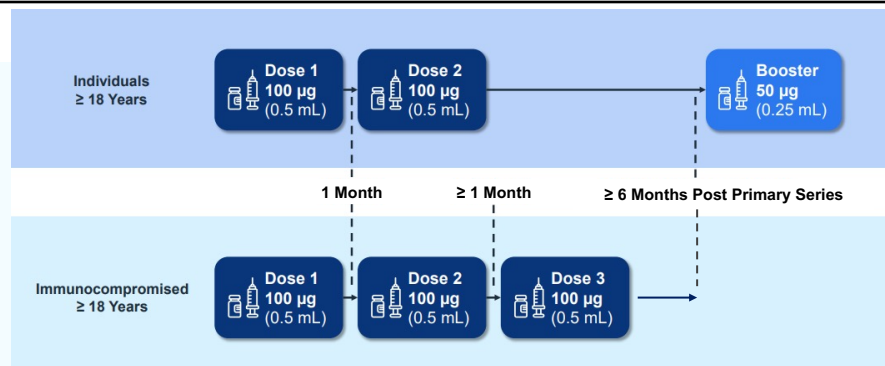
Individuals
≥ 18 Years

Dose 1
100 µg
(0.5 mL)

Dose 2
100 µg
(0.5 mL)

Booster
50 µg
(0.25 mL)

1 Month

≥ 1 Month

≥ 6 Months Post Primary Series

Immunocompromised
≥ 18 Years

Dose 1
100 µg
(0.5 mL)

Dose 2
100 µg
(0.5 mL)

Dose 3
100 µg
(0.5 mL)